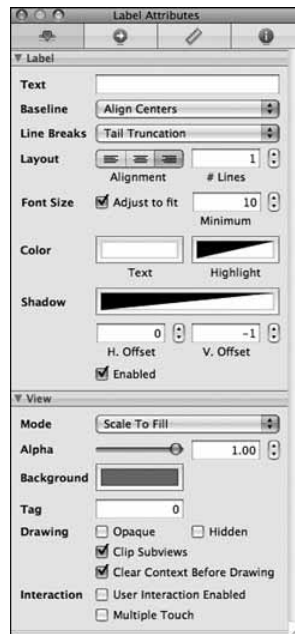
Label Attributes

▼ Label

Text

Baseline Align Centers

Line Breaks Tail Truncation

Layout 1

Alignment # Lines

Font Size Adjust to fit 10

Minimum

Color

Text Highlight

Shadow

0 -1

H. Offset V. Offset

Enabled

▼ View

Mode Scale To Fill

Alpha 1.00

Background

Tag 0

Drawing Opaque Hidden

Clip Subviews

Clear Context Before Drawing

Interaction User Interaction Enabled

Multiple Touch